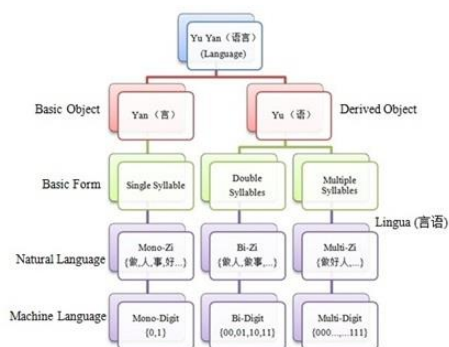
Yu Yan (语言)
(Language)

Basic Object

Yan (言)

Yu (语)

Derived Object

Basic Form

Single Syllable

Double Syllables

Multiple Syllables

Lingua (言语)

Natural Language

Mono-Zi
{做,人,事,好...}

Bi-Zi
{做人,做事,...}

Multi-Zi
{做好人...}

Machine Language

Mono-Digit
{0,1}

Bi-Digit
{00,01,10,11}

Multi-Digit
{000...,...111}